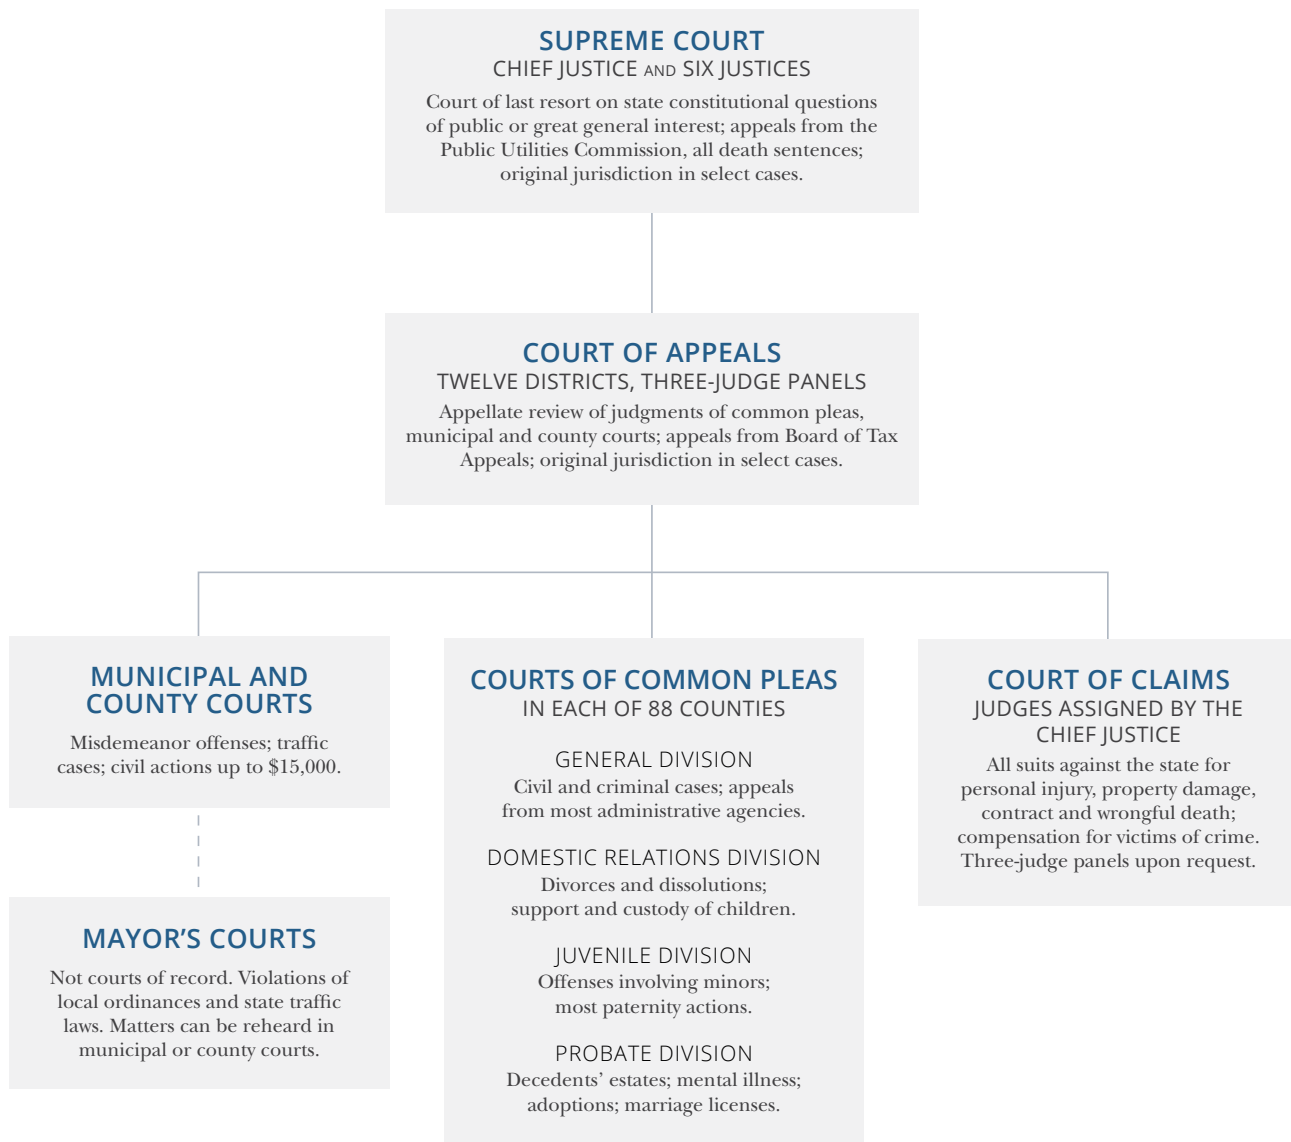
SUPREME COURT
CHIEF JUSTICE AND SIX JUSTICES
Court of last resort on state constitutional questions of public or great general interest; appeals from the Public Utilities Commission, all death sentences; original jurisdiction in select cases.

COURT OF APPEALS
TWELVE DISTRICTS, THREE-JUDGE PANELS
Appellate review of judgments of common pleas, municipal and county courts; appeals from Board of Tax Appeals; original jurisdiction in select cases.

MUNICIPAL AND COUNTY COURTS
Misdemeanor offenses; traffic cases; civil actions up to $15,000.

MAYOR'S COURTS
Not courts of record. Violations of local ordinances and state traffic laws. Matters can be reheard in municipal or county courts.

COURTS OF COMMON PLEAS
IN EACH OF 88 COUNTIES

GENERAL DIVISION
Civil and criminal cases; appeals from most administrative agencies.

DOMESTIC RELATIONS DIVISION
Divorces and dissolutions; support and custody of children.

JUVENILE DIVISION
Offenses involving minors; most paternity actions.

PROBATE DIVISION
Decedents' estates; mental illness; adoptions; marriage licenses.

COURT OF CLAIMS
JUDGES ASSIGNED BY THE CHIEF JUSTICE
All suits against the state for personal injury, property damage, contract and wrongful death; compensation for victims of crime. Three-judge panels upon request.